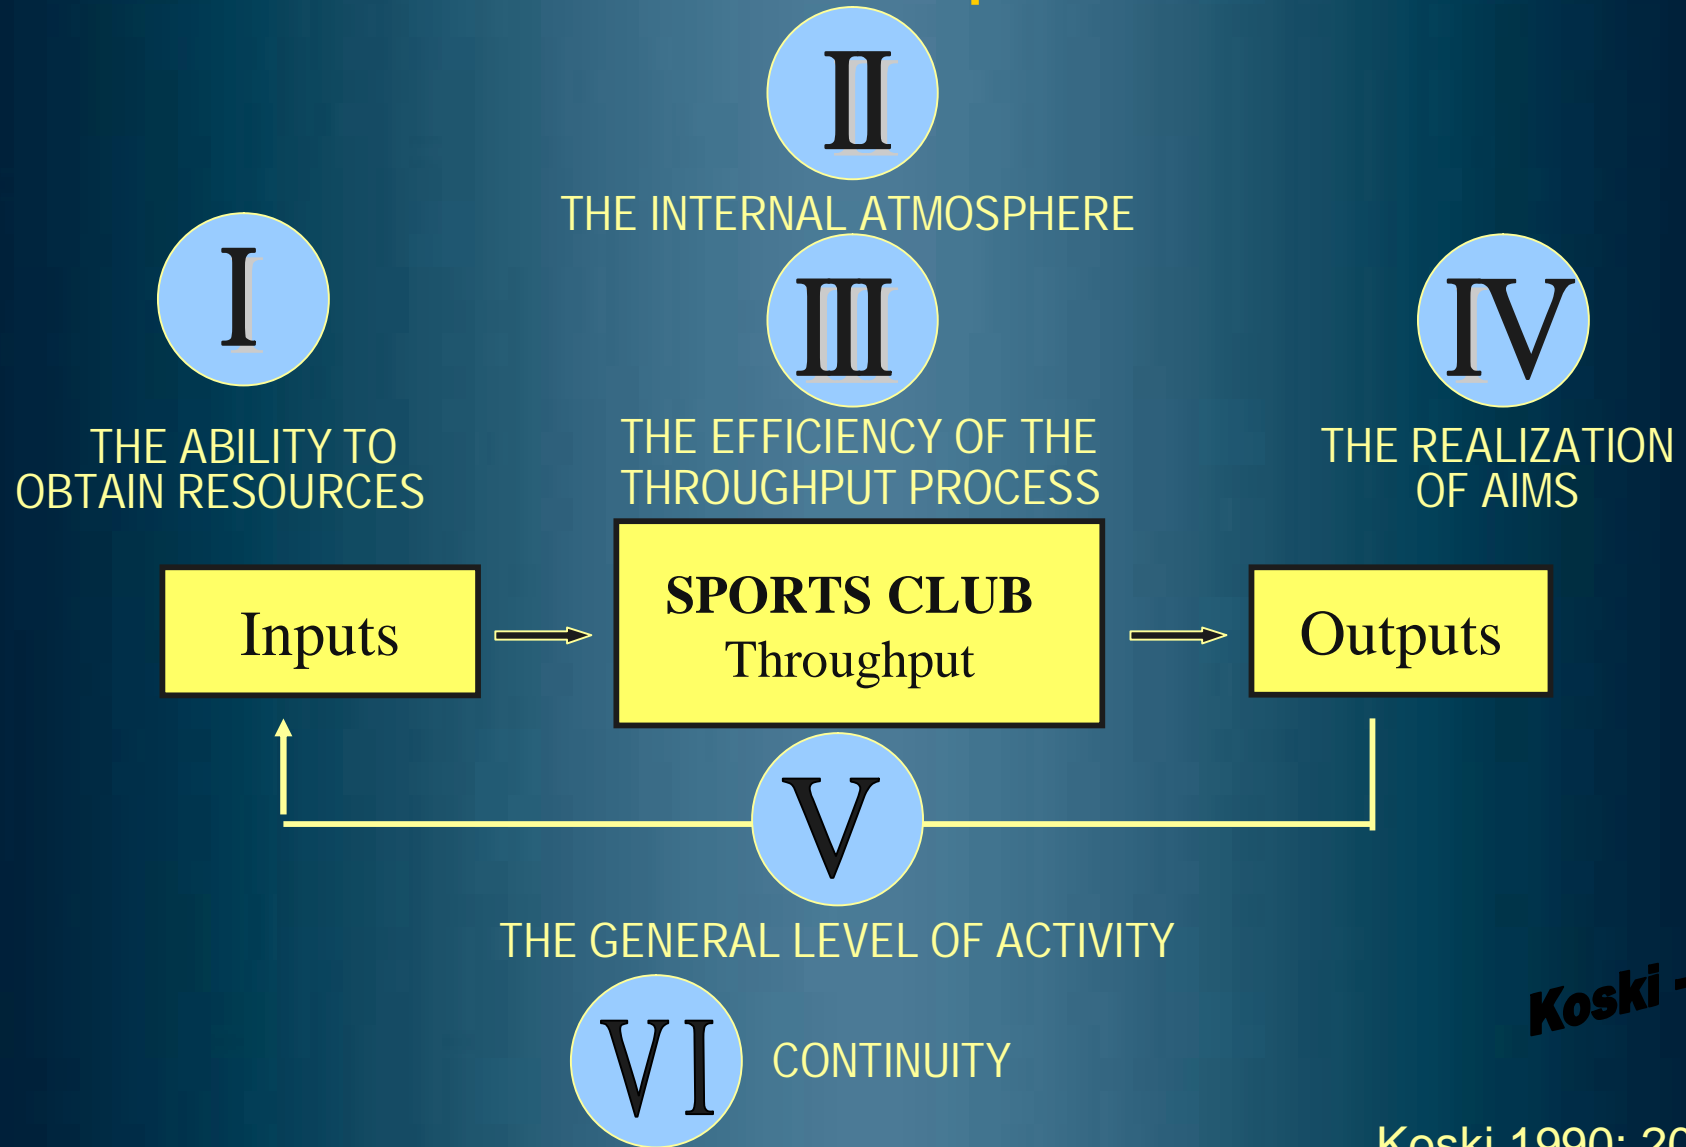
II

THE INTERNAL ATMOSPHERE

I

III

IV

THE ABILITY TO OBTAIN RESOURCES

THE EFFICIENCY OF THE THROUGHPUT PROCESS

THE REALIZATION OF AIMS

Inputs

SPORTS CLUB
Throughput

Outputs

V

THE GENERAL LEVEL OF ACTIVITY

Koski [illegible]

VI

CONTINUITY

Koski 1990; 2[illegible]